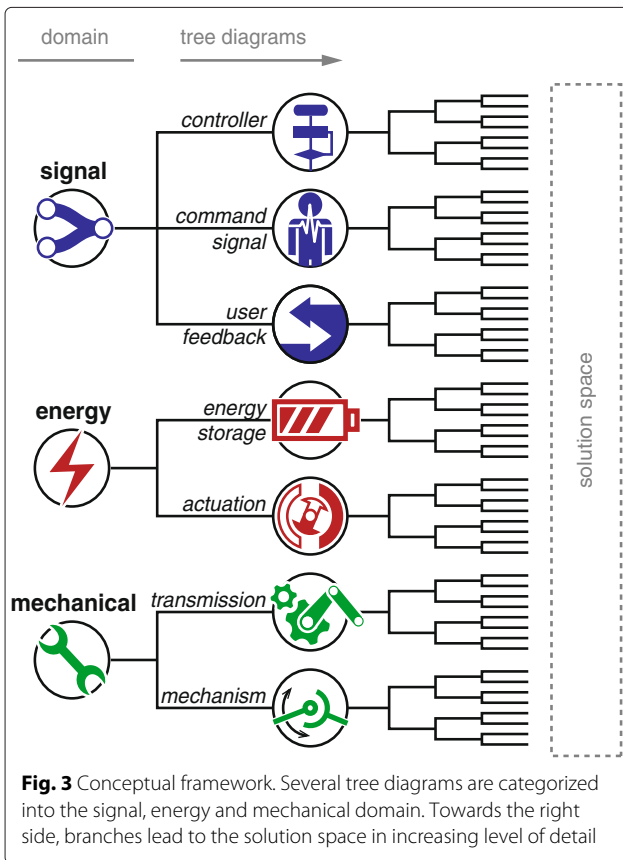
domain

tree diagrams

signal

controller

command signal

user feedback

energy

energy storage

actuation

mechanical

transmission

mechanism

solution space

**Fig. 3** Conceptual framework. Several tree diagrams are categorized into the signal, energy and mechanical domain. Towards the right side, branches lead to the solution space in increasing level of detail